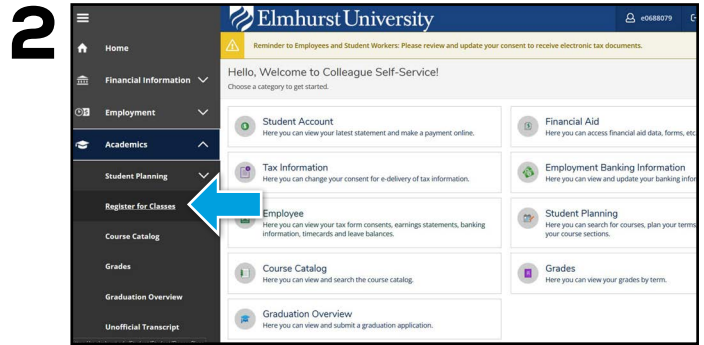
2

Elmhurst University

e0688079

Home

Financial Information

Employment

Academics

Student Planning

Register for Classes

Course Catalog

Grades

Graduation Overview

Unofficial Transcript

Reminder to Employees and Student Workers: Please review and update your consent to receive electronic tax documents.

Hello, Welcome to Colleague Self-Service!

Choose a category to get started.

Student Account
Here you can view your latest statement and make a payment online.

Financial Aid
Here you can access financial aid data, forms, etc

Tax Information
Here you can change your consent for e-delivery of tax information.

Employment Banking Information
Here you can view and update your banking infor

Employee
Here you can view your tax form consents, earnings statements, banking information, timecards and leave balances.

Student Planning
Here you can search for courses, plan your terms your course sections.

Course Catalog
Here you can view and search the course catalog.

Grades
Here you can view your grades by term.

Graduation Overview
Here you can view and submit a graduation application.